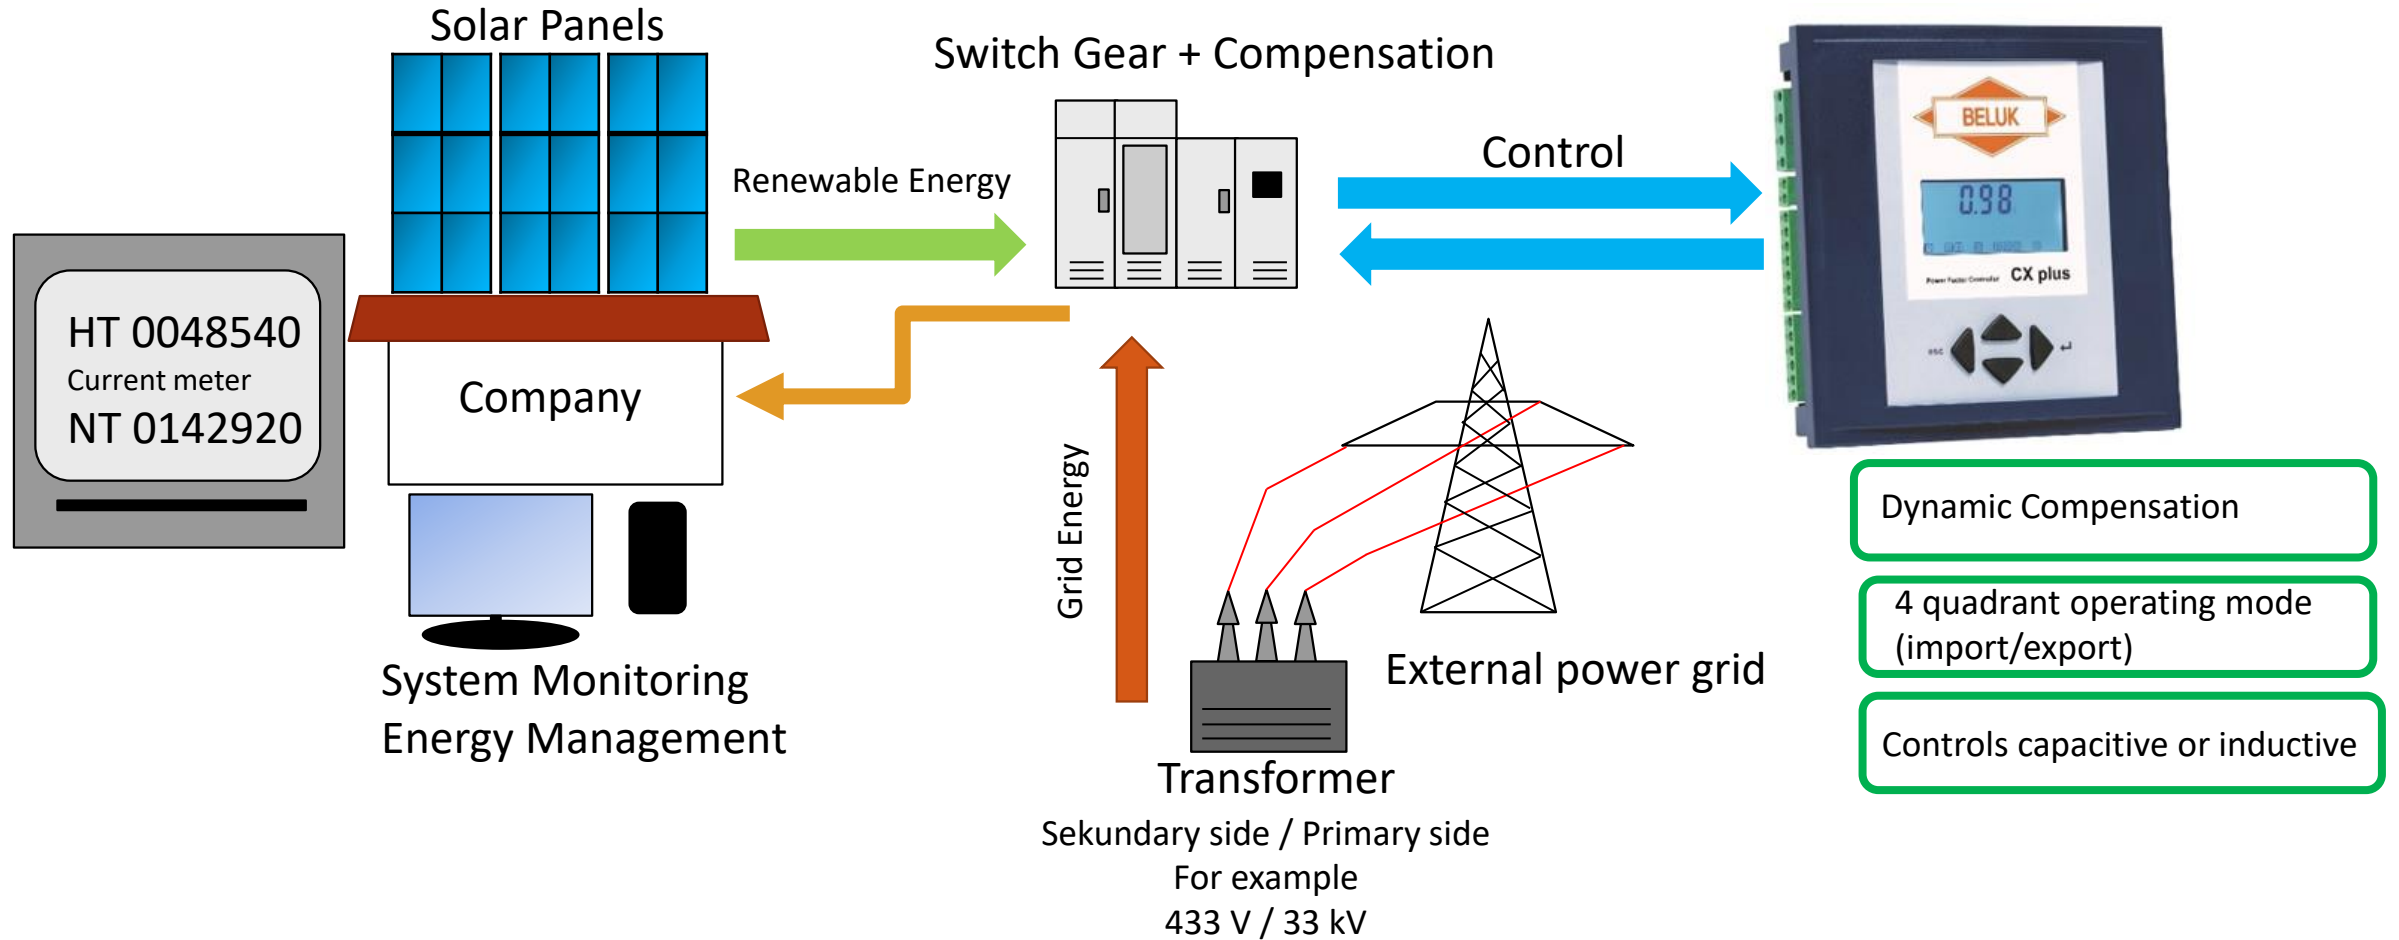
Solar Panels

Switch Gear + Compensation

Renewable Energy

Control

BELUK

0.98

CX plus

HT 0048540
Current meter
NT 0142920

Company

System Monitoring
Energy Management

Grid Energy

External power grid

Transformer
Sekundary side / Primary side
For example
433 V / 33 kV

Dynamic Compensation

4 quadrant operating mode (import/export)

Controls capacitive or inductive